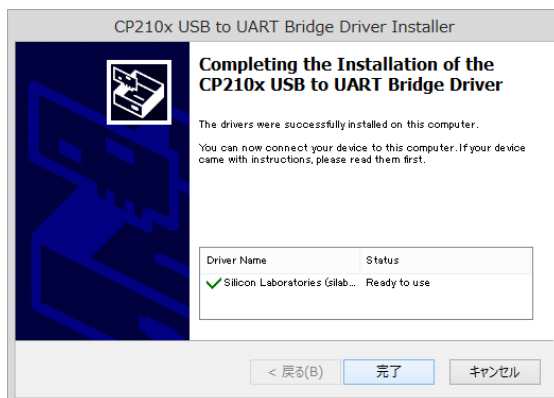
CP210x USB to UART Bridge Driver Installer

Completing the Installation of the CP210x USB to UART Bridge Driver

The drivers were successfully installed on this computer.

You can now connect your device to this computer. If your device came with instructions, please read them first.

| Driver Name | Status |
|---|---|
| Silicon Laboratories (silab... | Ready to use |

< 戻る(B)

完了

キャンセル